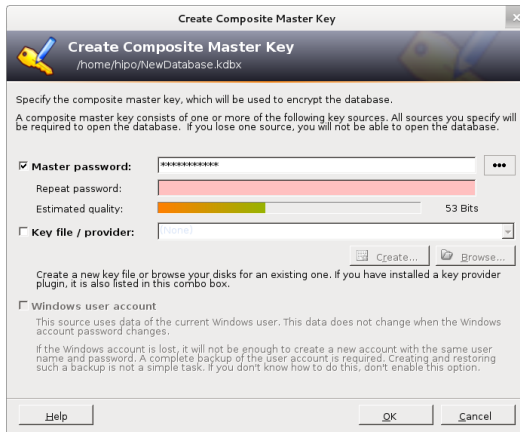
Create Composite Master Key

Create Composite Master Key
/home/hipo/NewDatabase.kdbx

Specify the composite master key, which will be used to encrypt the database.

A composite master key consists of one or more of the following key sources. All sources you specify will be required to open the database. If you lose one source, you will not be able to open the database.

☑ Master password: *********** •••

Repeat password:

Estimated quality: 53 Bits

☐ Key file / provider: (None)

Create... Browse...

Create a new key file or browse your disks for an existing one. If you have installed a key provider plugin, it is also listed in this combo box.

☐ Windows user account

This source uses data of the current Windows user. This data does not change when the Windows account password changes.

If the Windows account is lost, it will not be enough to create a new account with the same user name and password. A complete backup of the user account is required. Creating and restoring such a backup is not a simple task. If you don't know how to do this, don't enable this option.

Help OK Cancel